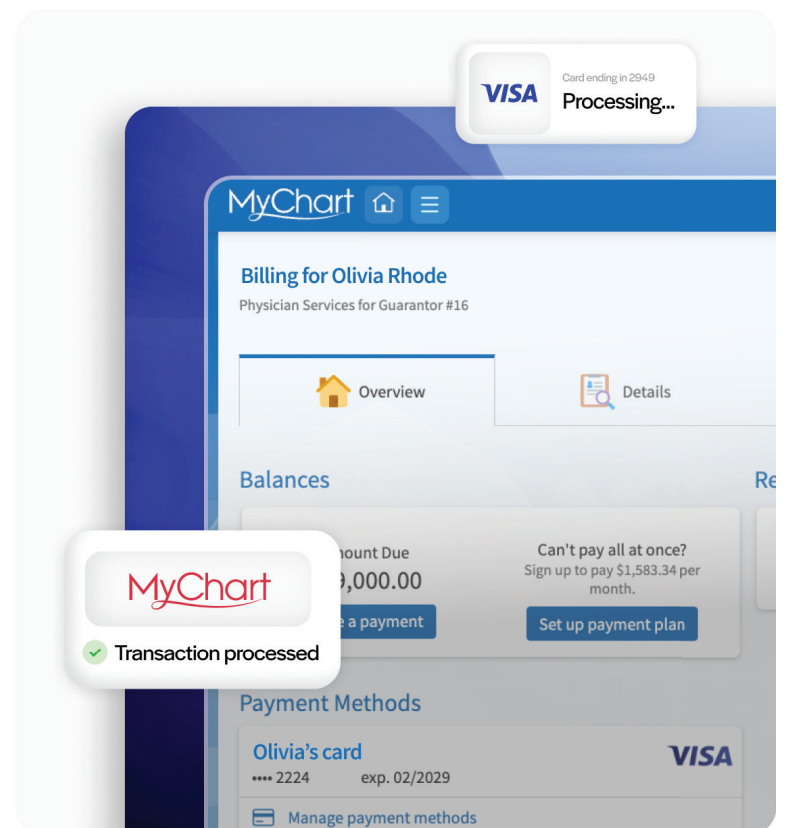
VISA
Card ending in 2949
Processing...

MyChart

Billing for Olivia Rhode
Physician Services for Guarantor #16

Overview
Details

Balances
Re

MyChart
Transaction processed

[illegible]ount Due
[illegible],000.00
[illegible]e a payment

Can't pay all at once?
Sign up to pay $1,583.34 per month.
Set up payment plan

Payment Methods
Olivia's card
•••• 2224 exp. 02/2029
VISA
Manage payment methods